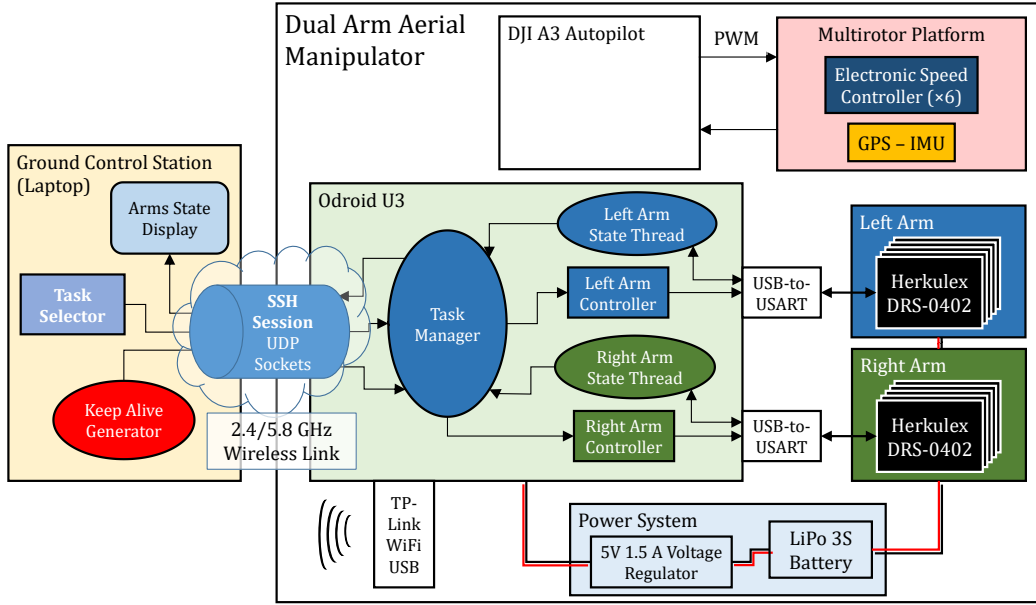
Dual Arm Aerial Manipulator

DJI A3 Autopilot

PWM

Multirotor Platform

Electronic Speed Controller (×6)

GPS – IMU

Ground Control Station (Laptop)

Arms State Display

Task Selector

Keep Alive Generator

SSH Session UDP Sockets

2.4/5.8 GHz Wireless Link

Odroid U3

Task Manager

Left Arm State Thread

Left Arm Controller

Right Arm State Thread

Right Arm Controller

USB-to-USART

USB-to-USART

Left Arm

Herkulex DRS-0402

Right Arm

Herkulex DRS-0402

TP-Link WiFi USB

Power System

5V 1.5 A Voltage Regulator

LiPo 3S Battery